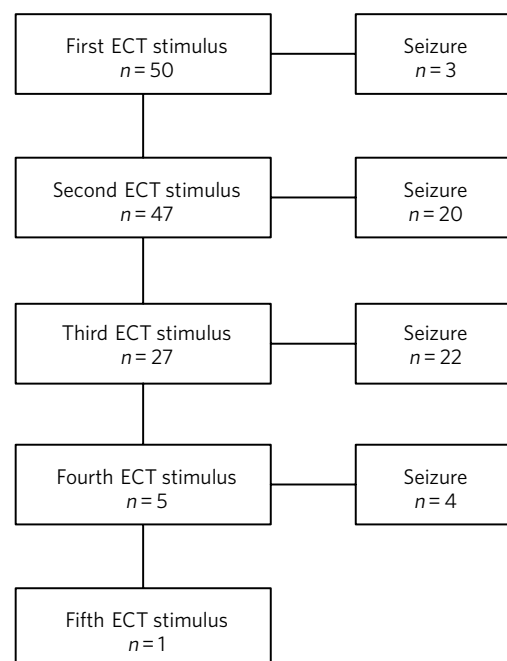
First ECT stimulus
$n = 50$

Seizure
$n = 3$

Second ECT stimulus
$n = 47$

Seizure
$n = 20$

Third ECT stimulus
$n = 27$

Seizure
$n = 22$

Fourth ECT stimulus
$n = 5$

Seizure
$n = 4$

Fifth ECT stimulus
$n = 1$